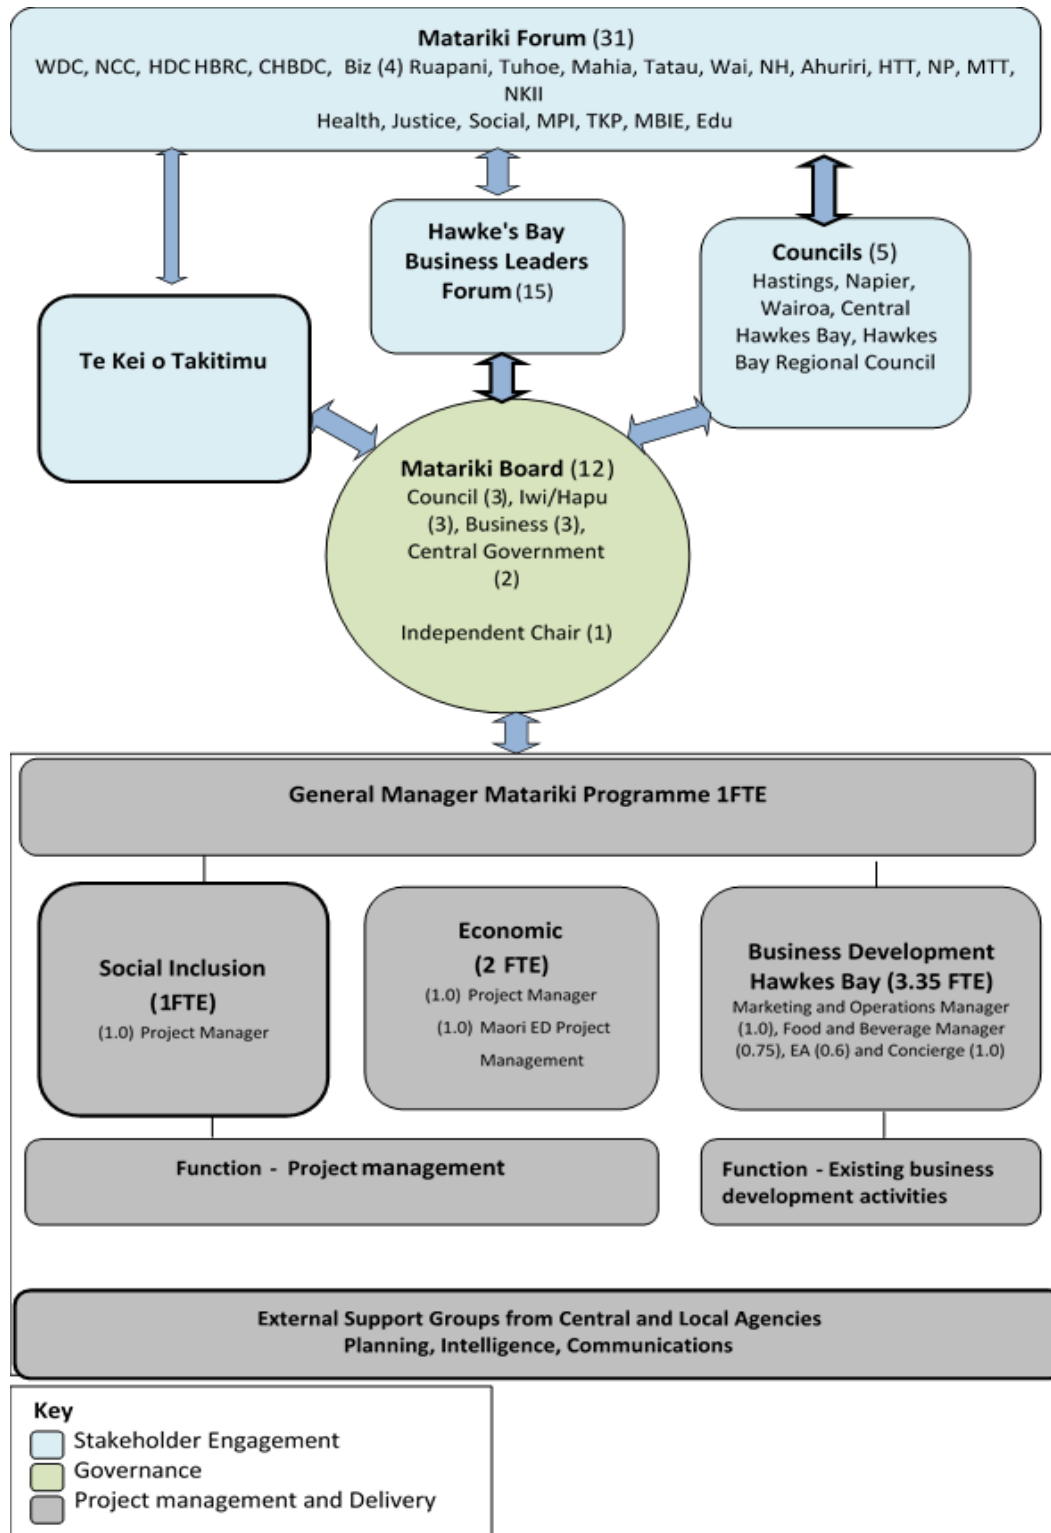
Matariki Forum (31)
WDC, NCC, HDC HBRC, CHBDC, Biz (4) Ruapani, Tuhoe, Mahia, Tatau, Wai, NH, Ahuriri, HTT, NP, MTT, NKII
Health, Justice, Social, MPI, TKP, MBIE, Edu

Hawke's Bay Business Leaders Forum (15)

Councils (5)
Hastings, Napier, Wairoa, Central Hawkes Bay, Hawkes Bay Regional Council

Te Kei o Takitimu

Matariki Board (12)
Council (3), Iwi/Hapu (3), Business (3), Central Government (2)

Independent Chair (1)

General Manager Matariki Programme 1FTE

Social Inclusion (1FTE)
(1.0) Project Manager

Economic (2 FTE)
(1.0) Project Manager
(1.0) Maori ED Project Management

Business Development Hawkes Bay (3.35 FTE)
Marketing and Operations Manager (1.0), Food and Beverage Manager (0.75), EA (0.6) and Concierge (1.0)

Function - Project management

Function - Existing business development activities

External Support Groups from Central and Local Agencies
Planning, Intelligence, Communications

Key
Stakeholder Engagement
Governance
Project management and Delivery